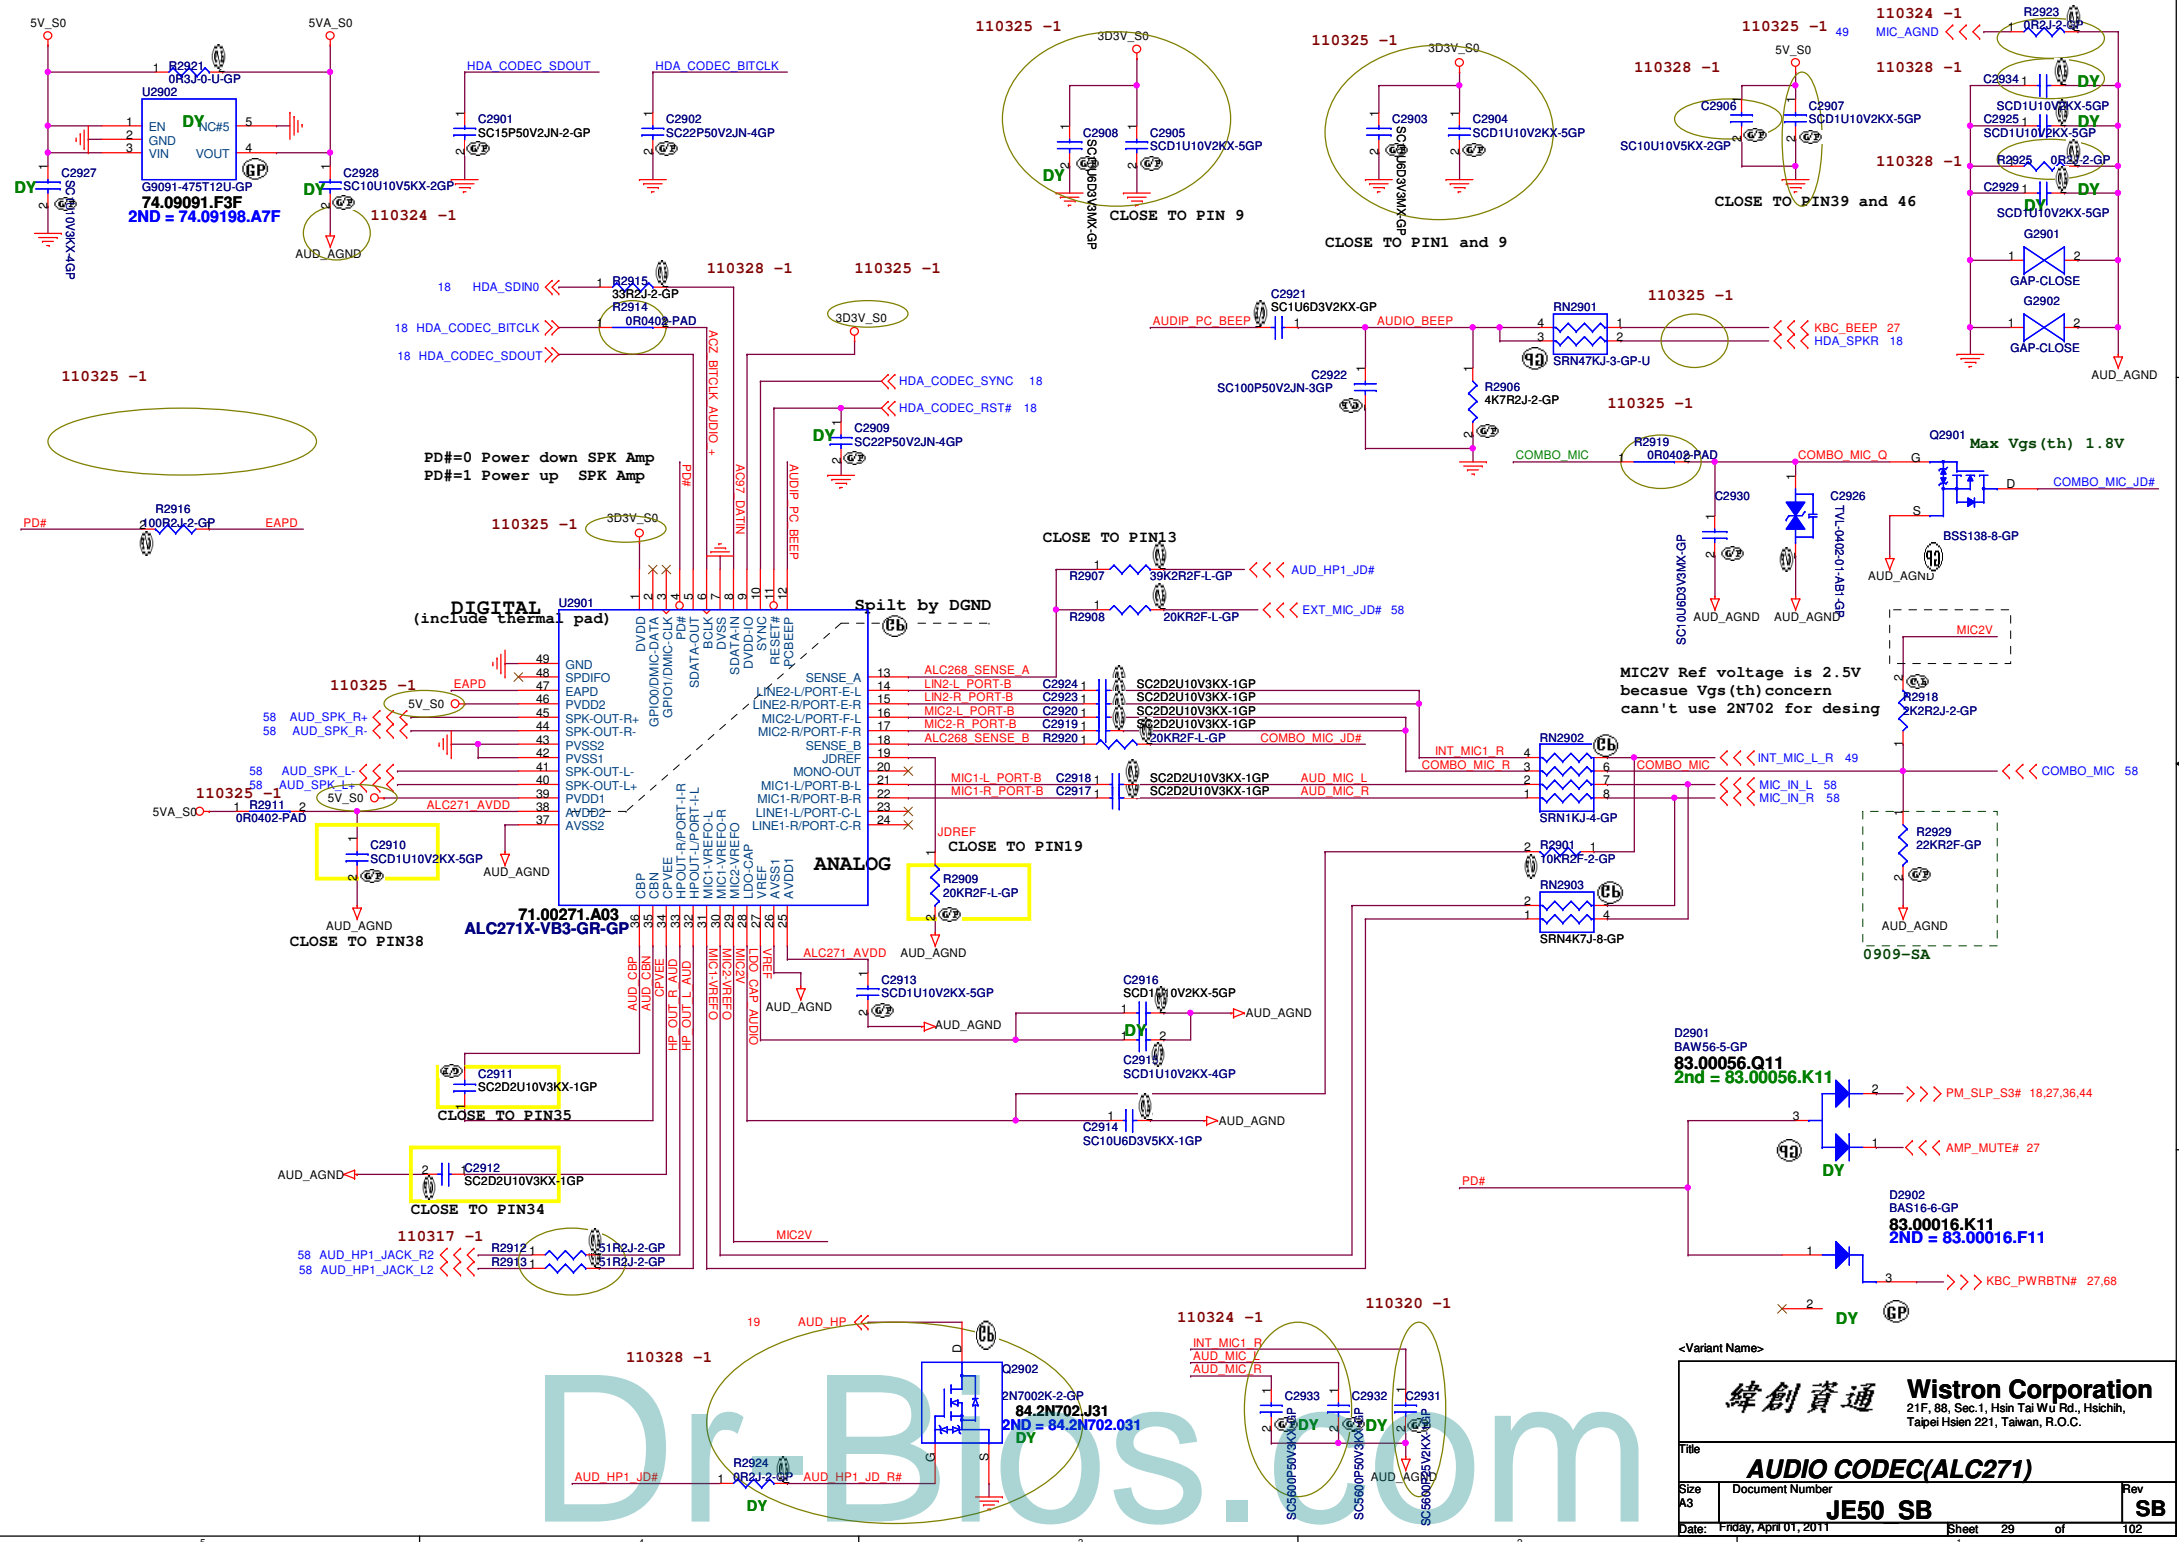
5V_S0
5VA_S0
R2921
0R3J-0-U-GP
U2902
EN
GND
VIN
DY
NC#5
VOUT
G9091-475T12U-GP
74.09091.F3F
2ND = 74.09198.A7F
C2927
DY
SC10U10V3KX-4GP
C2928
DY
SC10U10V5KX-2GP
110324 -1
AUD_AGND
HDA_CODEC_SDOUT
C2901
SC15P50V2JN-2-GP
HDA_CODEC_BITCLK
C2902
SC22P50V2JN-4GP
110325 -1
3D3V_S0
C2908
C2905
SCD1U10V2KX-5GP
DY
SC1U6D3V3MX-GP
CLOSE TO PIN 9
110325 -1
3D3V_S0
C2903
C2904
SCD1U10V2KX-5GP
SC1U6D3V3MX-GP
CLOSE TO PIN1 and 9
110325 -1
5V_S0
110328 -1
C2906
C2907
SCD1U10V2KX-5GP
SC10U10V5KX-2GP
CLOSE TO PIN39 and 46
110324 -1
MIC_AGND
R2923
0R2J-2-GP
110328 -1
C2934
DY
SCD1U10V2KX-5GP
C2925
DY
SCD1U10V2KX-5GP
110328 -1
R2925
0R2J-2-GP
C2929
DY
DY
SCD1U10V2KX-5GP
G2901
GAP-CLOSE
G2902
GAP-CLOSE
AUD_AGND
18 HDA_SDIN0
R2915
33R2J-2-GP
R2914
0R0402-PAD
110328 -1
110325 -1
18 HDA_CODEC_BITCLK
18 HDA_CODEC_SDOUT
3D3V_S0
HDA_CODEC_SYNC 18
HDA_CODEC_RST# 18
C2909
DY
SC22P50V2JN-4GP
AC97_BITCLK_AUDIO
PD#
AC97_DATIN
AUDIP_PC_BEEP
110325 -1
PD#=0 Power down SPK Amp
PD#=1 Power up SPK Amp
R2916
100R2J-2-GP
PD#
EAPD
110325 -1
3D3V_S0
C2921
SC1U6D3V2KX-GP
AUDIP_PC_BEEP
AUDIO_BEEP
RN2901
SRN47KJ-3-GP-U
110325 -1
KBC_BEEP 27
HDA_SPKR 18
C2922
SC100P50V2JN-3GP
R2906
4K7R2J-2-GP
110325 -1
COMBO_MIC
R2919
0R0402-PAD
COMBO_MIC_Q
Q2901
Max Vgs(th) 1.8V
COMBO_MIC_JD#
C2930
C2926
TVL-0402-01-AB1-GP
SC1U6D3V3MX-GP
AUD_AGND
AUD_AGND
BSS138-8-GP
AUD_AGND
CLOSE TO PIN13
R2907
39K2R2F-L-GP
AUD_HP1_JD#
R2908
20KR2F-L-GP
EXT_MIC_JD# 58
DIGITAL
(include thermal pad)
U2901
Spilt by DGND
DVDD
GPIO0/DMIC-DATA
GPIO1/DMIC-CLK
PD#
SDATA-OUT
BCLK
DVSS
SDATA-IN
DVDD-IO
SYNC
RESET#
PCBEEP
GND
SPDIFO
EAPD
PVDD2
SPK-OUT-R+
SPK-OUT-R-
PVSS2
PVSS1
SPK-OUT-L-
SPK-OUT-L+
PVDD1
AVDD2
AVSS2
SENSE_A
LINE2-L/PORT-E-L
LINE2-R/PORT-E-R
MIC2-L/PORT-F-L
MIC2-R/PORT-F-R
SENSE_B
JDREF
MONO-OUT
MIC1-L/PORT-B-L
MIC1-R/PORT-B-R
LINE1-L/PORT-C-L
LINE1-R/PORT-C-R
ANALOG
CBP
CBN
CPVEE
HPOUT-R/PORT-I-R
HPOUT-L/PORT-I-L
MIC1-VREFO-L
MIC1-VREFO-R
MIC2-VREFO
LDO-CAP
VREF
AVSS1
AVDD1
71.00271.A03
ALC271X-VB3-GR-GP
110325 -1
EAPD
5V_S0
58 AUD_SPK_R+
58 AUD_SPK_R-
58 AUD_SPK_L-
58 AUD_SPK_L+
110325 -1
5V_S0
5VA_S0
R2911
0R0402-PAD
ALC271_AVDD
C2910
SCD1U10V2KX-5GP
AUD_AGND
AUD_AGND
CLOSE TO PIN38
ALC268_SENSE_A
LIN2-L_PORT-B
LIN2-R_PORT-B
MIC2-L_PORT-B
MIC2-R_PORT-B
ALC268_SENSE_B
C2924
C2923
C2920
C2919
R2920
SC2D2U10V3KX-1GP
SC2D2U10V3KX-1GP
SC2D2U10V3KX-1GP
SC2D2U10V3KX-1GP
20KR2F-L-GP
COMBO_MIC_JD#
MIC2V Ref voltage is 2.5V
becaUse Vgs(th)concern
cann't use 2N702 for desing
MIC2V
R2918
2K2R2J-2-GP
INT_MIC1_R
COMBO_MIC_R
RN2902
COMBO_MIC
INT_MIC_L_R 49
COMBO_MIC 58
MIC1-L_PORT-B
MIC1-R_PORT-B
C2918
C2917
SC2D2U10V3KX-1GP
SC2D2U10V3KX-1GP
AUD_MIC_L
AUD_MIC_R
MIC_IN_L 58
MIC_IN_R 58
SRN1KJ-4-GP
JDREF
CLOSE TO PIN19
R2909
20KR2F-L-GP
AUD_AGND
R2901
10KR2F-2-GP
RN2903
SRN4K7J-8-GP
R2929
22KR2F-GP
AUD_AGND
0909-SA
AUD_CBP
AUD_CBN
CPVEE
HP_OUT_R_AUD
HP_OUT_L_AUD
MIC1-VREFO
MIC2-VREFO
MIC2V
LDO_CAP_AUDIO
VREF
ALC271_AVDD
C2913
SCD1U10V2KX-5GP
AUD_AGND
AUD_AGND
C2916
SCD1U10V2KX-5GP
AUD_AGND
DY
C2915
SCD1U10V2KX-4GP
C2911
SC2D2U10V3KX-1GP
CLOSE TO PIN35
C2914
SC10U6D3V5KX-1GP
AUD_AGND
D2901
BAW56-5-GP
83.00056.Q11
2nd = 83.00056.K11
PM_SLP_S3# 18,27,36,44
AMP_MUTE# 27
DY
AUD_AGND
C2912
SC2D2U10V3KX-1GP
CLOSE TO PIN34
PD#
D2902
BAS16-6-GP
83.00016.K11
2ND = 83.00016.F11
110317 -1
58 AUD_HP1_JACK_R2
58 AUD_HP1_JACK_L2
R2912
R2913
51R2J-2-GP
51R2J-2-GP
MIC2V
KBC_PWRBTN# 27,68
DY
19
AUD_HP
110328 -1
Q2902
2N7002K-2-GP
84.2N702.J31
2ND = 84.2N702.031
DY
AUD_HP1_JD#
R2924
0R2J-2-GP
AUD_HP1_JD_R#
DY
110324 -1
INT_MIC1_R
AUD_MIC_L
AUD_MIC_R
C2933
C2932
C2931
DY
DY
110320 -1
AUD_AGND
SC5600P50V3KX-GP
SC5600P50V3KX-GP
SC5600P50V2KX-GP
<Variant Name>
緯創資通
Wistron Corporation
21F, 88, Sec.1, Hsin Tai Wu Rd., Hsichih,
Taipei Hsien 221, Taiwan, R.O.C.
Title
AUDIO CODEC(ALC271)
Size
A3
Document Number
JE50_SB
Rev
SB
Date: Friday, April 01, 2011
Sheet 29 of 102
Dr-Bios.com